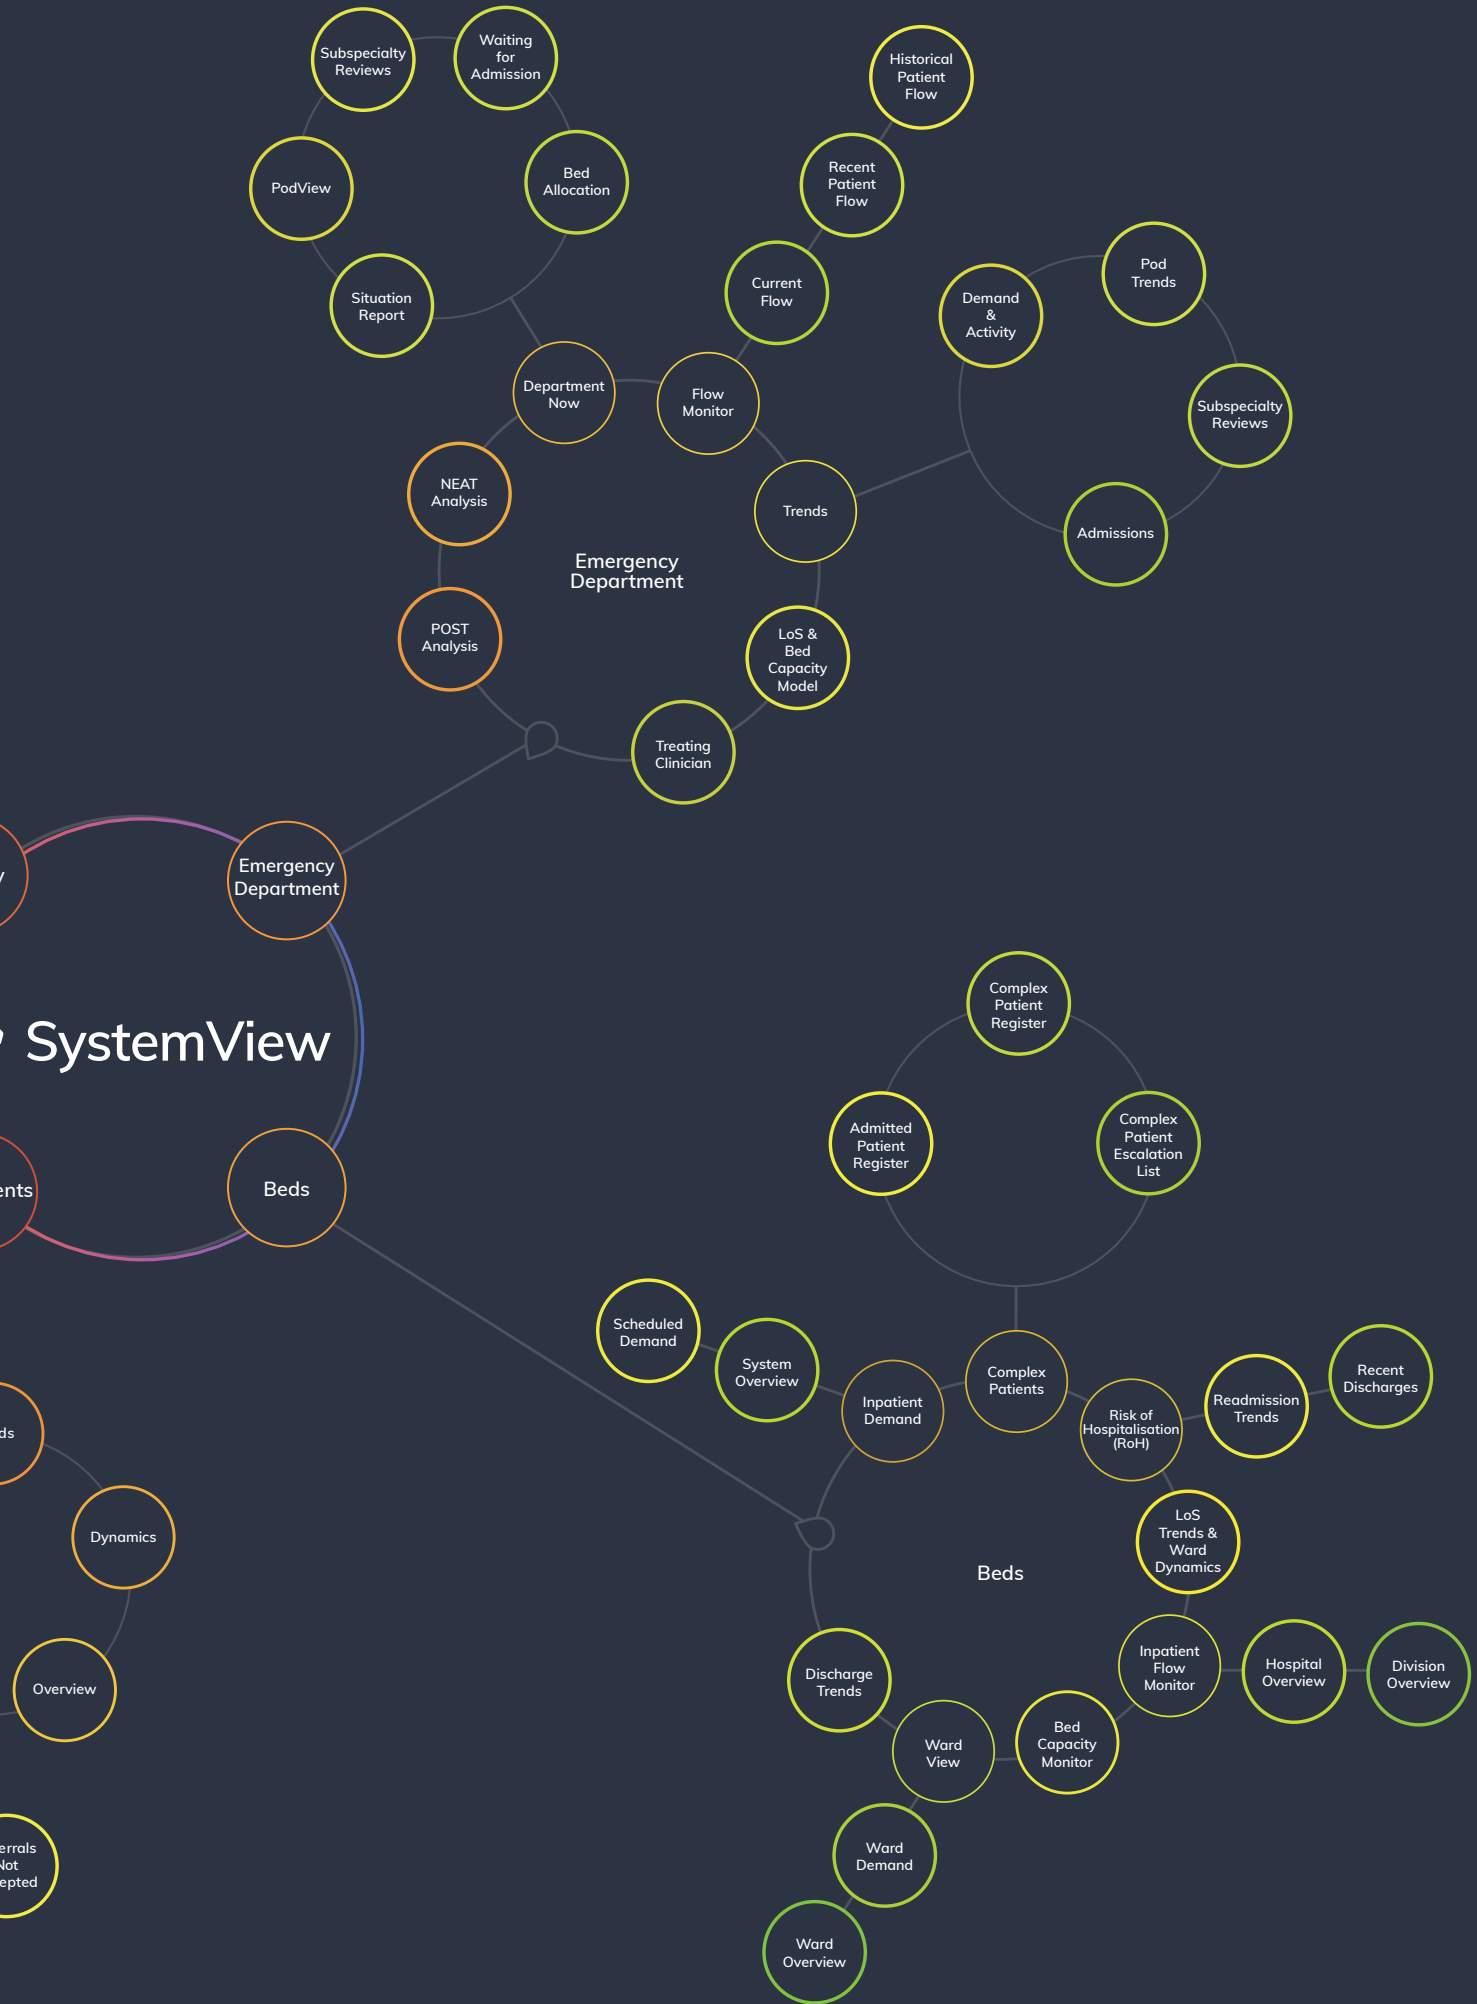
Subspecialty Reviews

Waiting for Admission

PodView

Bed Allocation

Situation Report

Historical Patient Flow

Recent Patient Flow

Current Flow

Pod Trends

Demand & Activity

Subspecialty Reviews

Admissions

Department Now

Flow Monitor

NEAT Analysis

Trends

Emergency Department

POST Analysis

LoS & Bed Capacity Model

Treating Clinician

y

Emergency Department

SystemView

ents

Beds

Complex Patient Register

Admitted Patient Register

Complex Patient Escalation List

Scheduled Demand

System Overview

Inpatient Demand

Complex Patients

Risk of Hospitalisation (RoH)

Readmission Trends

Recent Discharges

ds

Dynamics

LoS Trends & Ward Dynamics

Beds

Overview

Discharge Trends

Inpatient Flow Monitor

Hospital Overview

Division Overview

Ward View

Bed Capacity Monitor

Ward Demand

errals Not epted

Ward Overview